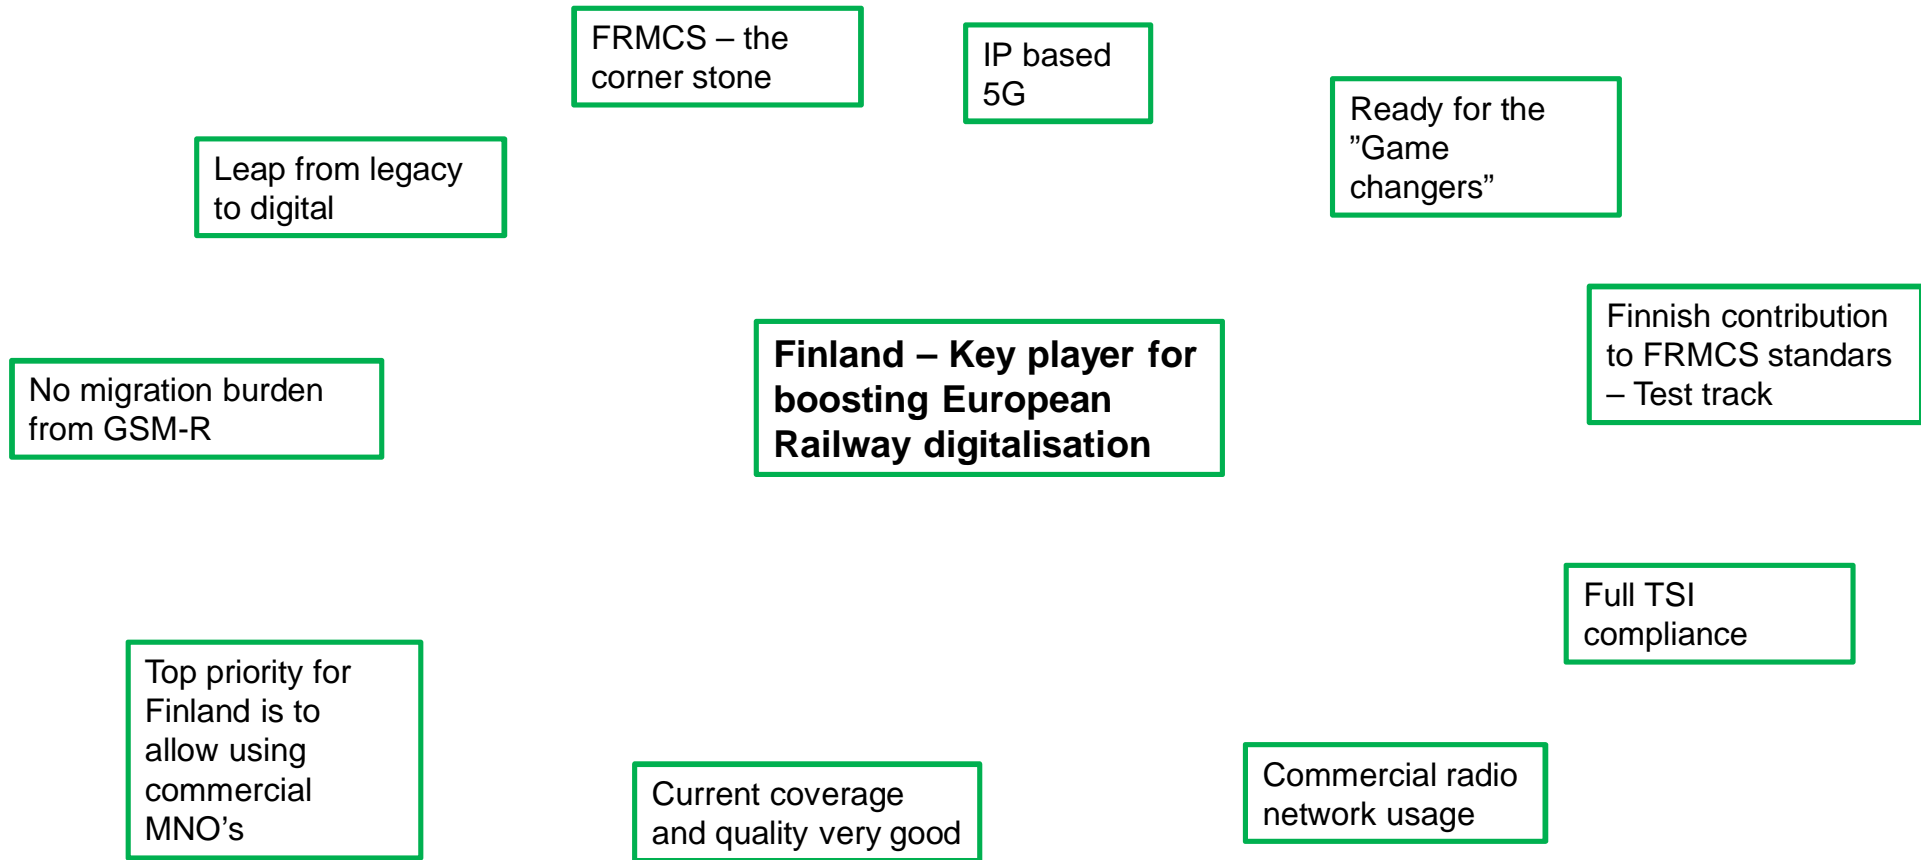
FRMCS – the corner stone

IP based 5G

Ready for the ”Game changers”

Leap from legacy to digital

Finnish contribution to FRMCS standars – Test track

No migration burden from GSM-R

Finland – Key player for boosting European Railway digitalisation

Full TSI compliance

Top priority for Finland is to allow using commercial MNO’s

Current coverage and quality very good

Commercial radio network usage